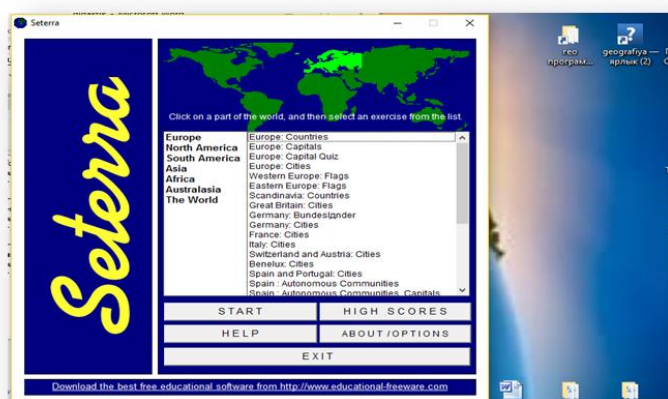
Seterra

Seterra

Click on a part of the world, and then select an exercise from the list.

Europe
North America
South America
Asia
Africa
Australasia
The World

Europe: Countries
Europe: Capitals
Europe: Capital Quiz
Europe: Cities
Western Europe: Flags
Eastern Europe: Flags
Scandinavia: Countries
Great Britain: Cities
Germany: Bundesländer
Germany: Cities
France: Cities
Italy: Cities
Switzerland and Austria: Cities
Benelux: Cities
Spain and Portugal: Cities
Spain : Autonomous Communities
Spain : Autonomous Communities, Capitals

START
HIGH SCORES
HELP
ABOUT /OPTIONS
EXIT

Download the best free educational software from http://www.educational-freeware.com

geo програм...
geografiya — ярлык (2)